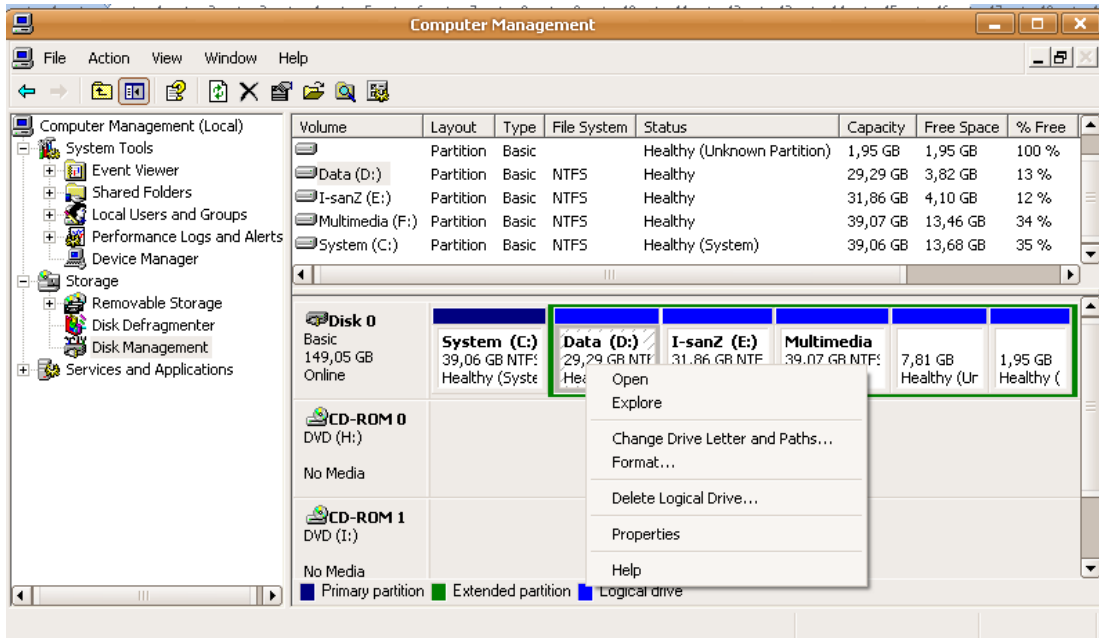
Computer Management

File Action View Window Help

Computer Management (Local)
System Tools
Event Viewer
Shared Folders
Local Users and Groups
Performance Logs and Alerts
Device Manager
Storage
Removable Storage
Disk Defragmenter
Disk Management
Services and Applications

| Volume | Layout | Type | File System | Status | Capacity | Free Space | % Free |
|---|---|---|---|---|---|---|---|
| | Partition | Basic | | Healthy (Unknown Partition) | 1,95 GB | 1,95 GB | 100 % |
| Data (D:) | Partition | Basic | NTFS | Healthy | 29,29 GB | 3,82 GB | 13 % |
| I-sanZ (E:) | Partition | Basic | NTFS | Healthy | 31,86 GB | 4,10 GB | 12 % |
| Multimedia (F:) | Partition | Basic | NTFS | Healthy | 39,07 GB | 13,46 GB | 34 % |
| System (C:) | Partition | Basic | NTFS | Healthy (System) | 39,06 GB | 13,68 GB | 35 % |

Disk 0
Basic
149,05 GB
Online

System (C:)
39,06 GB NTFS
Healthy (Syste

Data (D:)
29,29 GB NTF
Hea

I-sanZ (E:)
31,86 GB NTF

Multimedia
39,07 GB NTFS

7,81 GB
Healthy (Ur

1,95 GB
Healthy (

Open
Explore
Change Drive Letter and Paths...
Format...
Delete Logical Drive...
Properties
Help

CD-ROM 0
DVD (H:)

No Media

CD-ROM 1
DVD (I:)

No Media

Primary partition Extended partition Logical drive